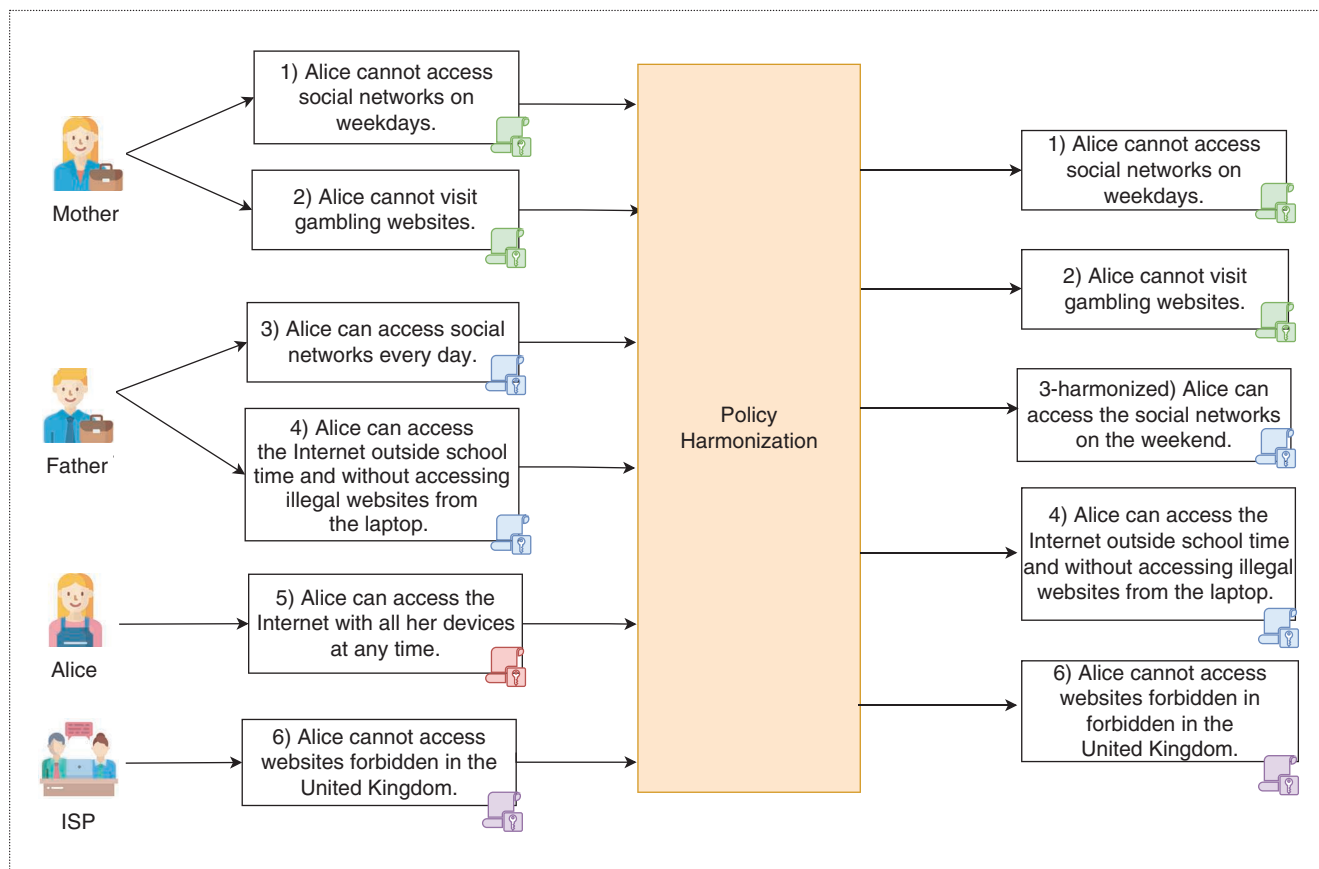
Mother

1) Alice cannot access social networks on weekdays.

2) Alice cannot visit gambling websites.

Father

3) Alice can access social networks every day.

4) Alice can access the Internet outside school time and without accessing illegal websites from the laptop.

Alice

5) Alice can access the Internet with all her devices at any time.

ISP

6) Alice cannot access websites forbidden in the United Kingdom.

Policy Harmonization

1) Alice cannot access social networks on weekdays.

2) Alice cannot visit gambling websites.

3-harmonized) Alice can access the social networks on the weekend.

4) Alice can access the Internet outside school time and without accessing illegal websites from the laptop.

6) Alice cannot access websites forbidden in forbidden in the United Kingdom.